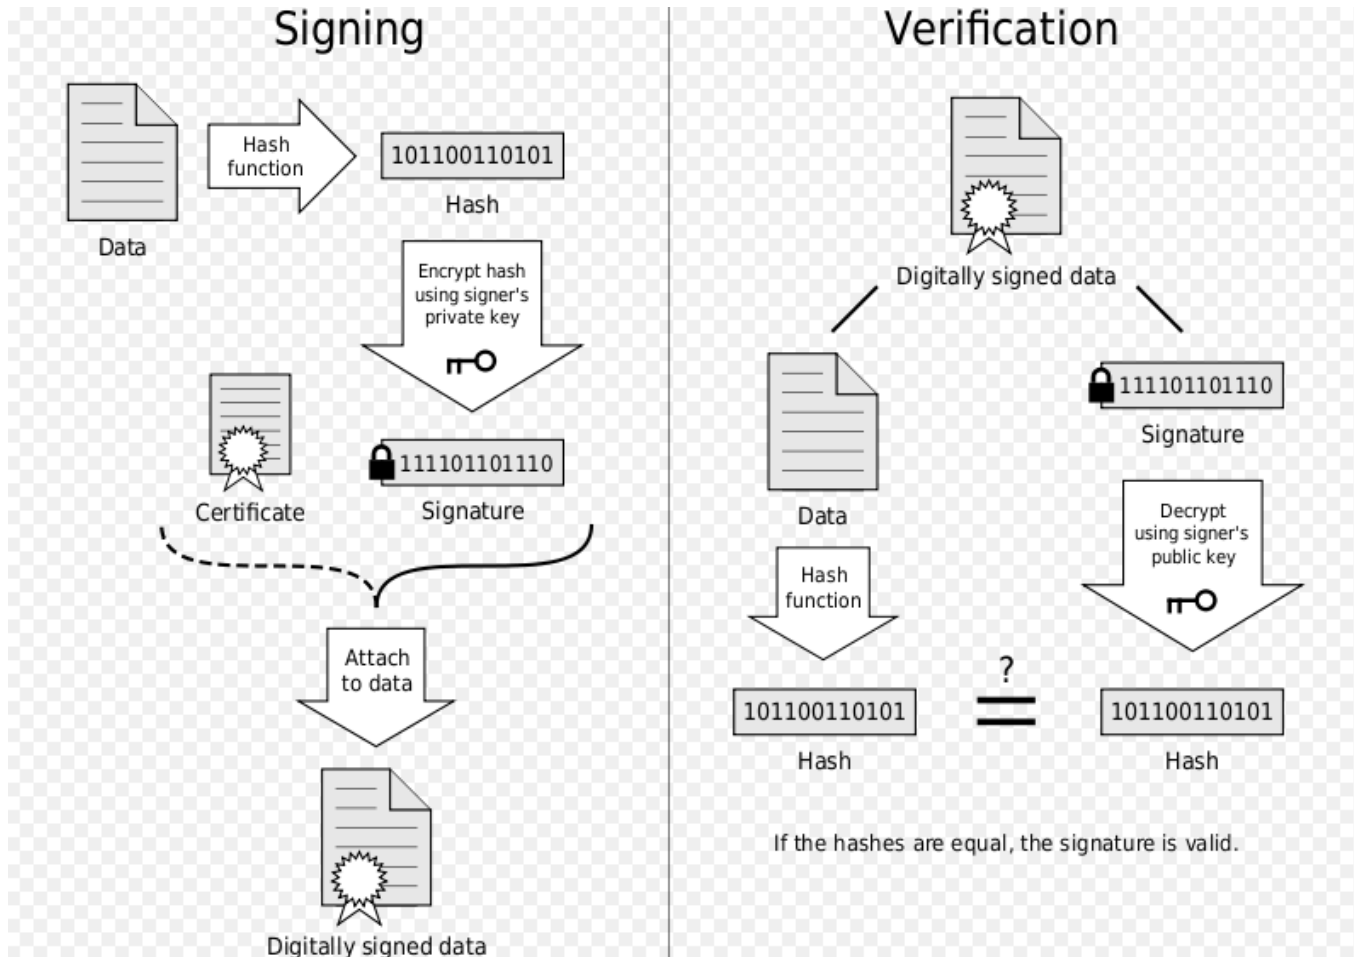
Signing

Data

Hash function

101100110101

Hash

Encrypt hash using signer's private key

Certificate

111101101110

Signature

Attach to data

Digitally signed data

Verification

Digitally signed data

Data

111101101110

Signature

Hash function

Decrypt using signer's public key

101100110101

Hash

?
=

101100110101

Hash

If the hashes are equal, the signature is valid.